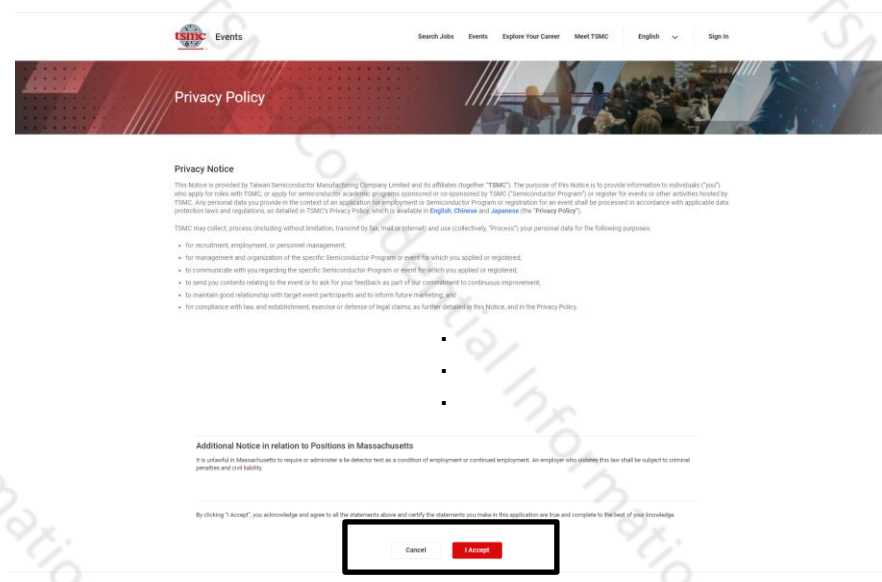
tsmc Events

Search Jobs Events Explore Your Career Meet TSMC English Sign In

Privacy Policy

Privacy Notice

This Notice is provided by Taiwan Semiconductor Manufacturing Company Limited and its affiliates (together "TSMC"). The purpose of this Notice is to provide information to individuals ("you") who apply for roles with TSMC, or apply for semiconductor academic programs sponsored or co-sponsored by TSMC ("Semiconductor Program") or register for events or other activities hosted by TSMC. Any personal data you provide in the context of an application for employment or Semiconductor Program or registration for an event shall be processed in accordance with applicable data protection laws and regulations, as detailed in TSMC's Privacy Policy, which is available in English, Chinese and Japanese (the "Privacy Policy").

TSMC may collect, process (including without limitation, transmit by fax, mail or internet) and use (collectively, "Process") your personal data for the following purposes:

- for recruitment, employment, or personnel management;
- for management and organization of the specific Semiconductor Program or event for which you applied or registered;
- to communicate with you regarding the specific Semiconductor Program or event for which you applied or registered;
- to send you contents relating to the event or to ask for your feedback as part of our commitment to continuous improvement;
- to maintain good relationship with target event participants and to inform future marketing; and
- for compliance with law, and establishment, exercise or defense of legal claims, as further detailed in this Notice, and in the Privacy Policy.

Additional Notice in relation to Positions in Massachusetts

It is unlawful in Massachusetts to require or administer a lie detector test as a condition of employment or continued employment. An employer who violates this law shall be subject to criminal penalties and civil liability.

By clicking "I Accept", you acknowledge and agree to all the statements above and certify the statements you make in this application are true and complete to the best of your knowledge.

Cancel I Accept

TSMC Confidential Information